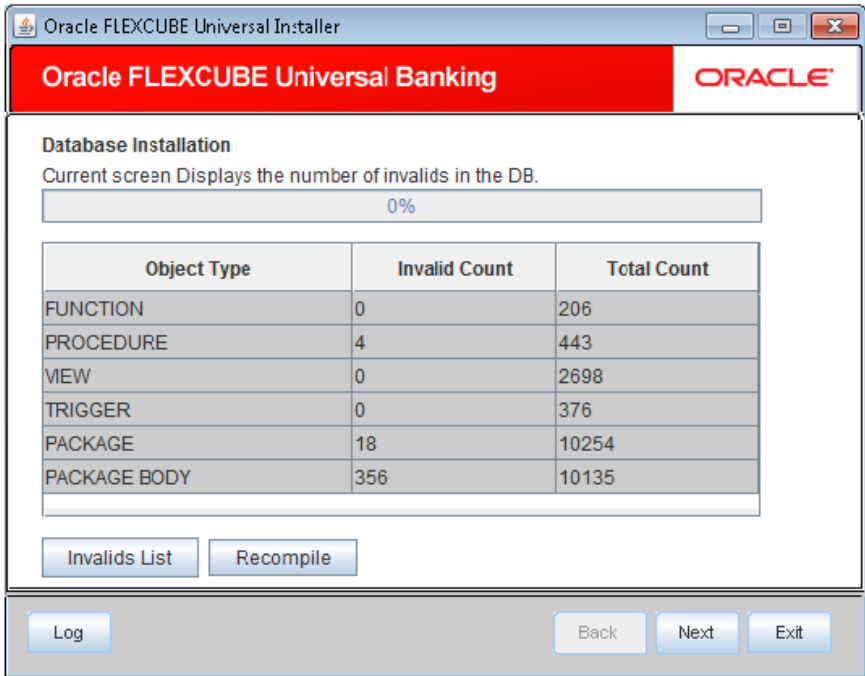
Oracle FLEXCUBE Universal Installer

Oracle FLEXCUBE Universal Banking

ORACLE

Database Installation

Current screen Displays the number of invalids in the DB.

0%

| Object Type | Invalid Count | Total Count |
|---|---|---|
| FUNCTION | 0 | 206 |
| PROCEDURE | 4 | 443 |
| VIEW | 0 | 2698 |
| TRIGGER | 0 | 376 |
| PACKAGE | 18 | 10254 |
| PACKAGE BODY | 356 | 10135 |

Invalids List

Recompile

Log

Back

Next

Exit